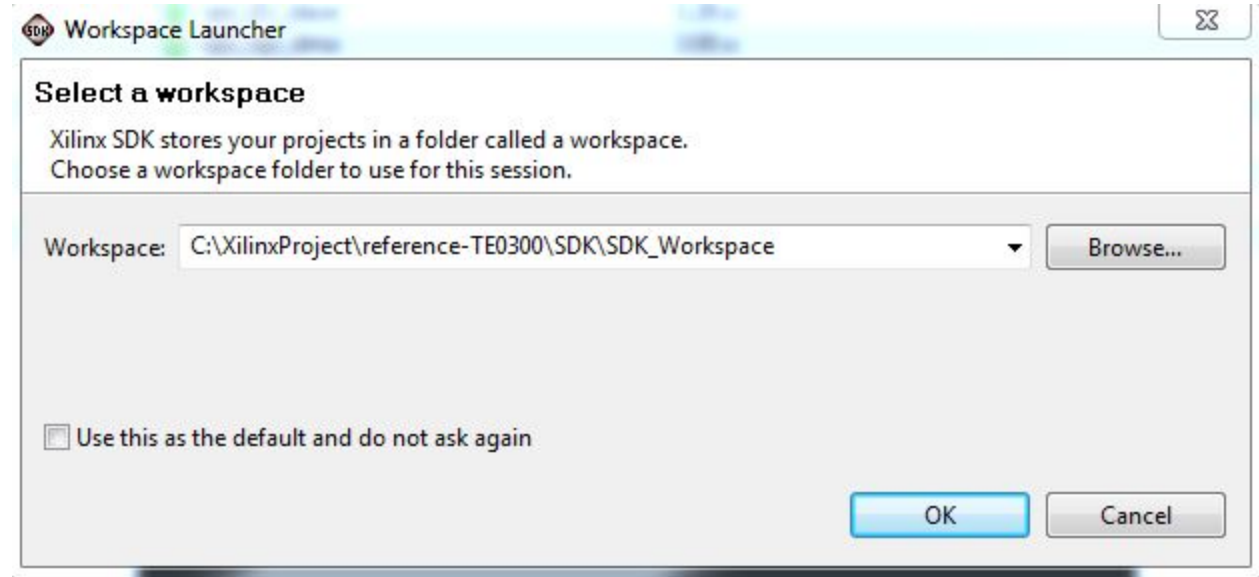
Workspace Launcher

Select a workspace

Xilinx SDK stores your projects in a folder called a workspace.
Choose a workspace folder to use for this session.

Workspace: C:\XilinxProject\reference-TE0300\SDK\SDK_Workspace

Browse...

Use this as the default and do not ask again

OK

Cancel